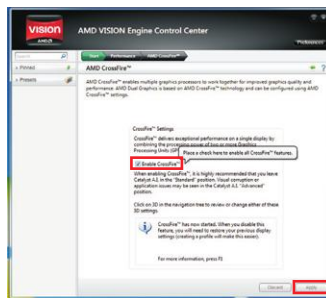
VISION AMD

AMD VISION Engine Control Center

Preferences

Search

Pinned

Presets

Start Performance AMD CrossFire™

AMD CrossFire™

AMD CrossFire™ enables multiple graphics processors to work together for improved graphics quality and performance. AMD Dual Graphics is based on AMD CrossFire™ technology and can be configured using AMD CrossFire™ settings.

CrossFire™ Settings

CrossFire™ delivers exceptional performance on a single display by combining the processing power of two or more Graphics Processing Units (GP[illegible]

Place a check here to enable all CrossFire™ features.

Enable CrossFire™

When enabling CrossFire™, it is highly recommended that you leave Catalyst A.I. in the "Standard" position. Visual corruption or application issues may be seen in the Catalyst A.I. "Advanced" position.

Click on 3D in the navigation tree to review or change other of these 3D settings.

CrossFire™ has now started. When you disable this feature, you will need to restore your previous display settings (creating a profile will make this easier).

For more information, press F1

Discard Apply